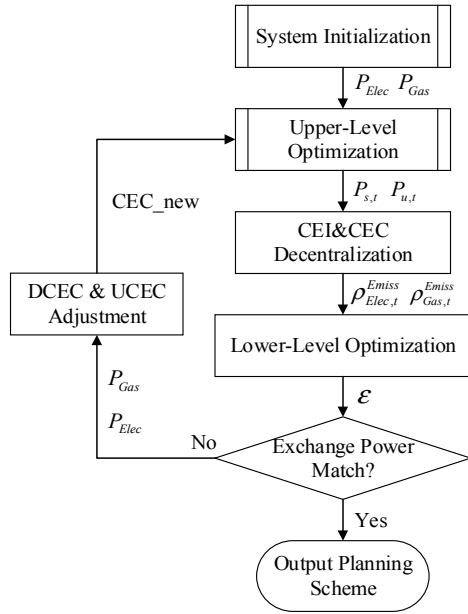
System Initialization

$P_{Elec}$ $P_{Gas}$

Upper-Level Optimization

$P_{s,t}$ $P_{u,t}$

CEC_new

CEI&CEC Decentralization

DCEC & UCEC Adjustment

$\rho_{Elec,t}^{Emiss}$ $\rho_{Gas,t}^{Emiss}$

Lower-Level Optimization

$P_{Gas}$

$P_{Elec}$

$\varepsilon$

No

Exchange Power Match?

Yes

Output Planning Scheme